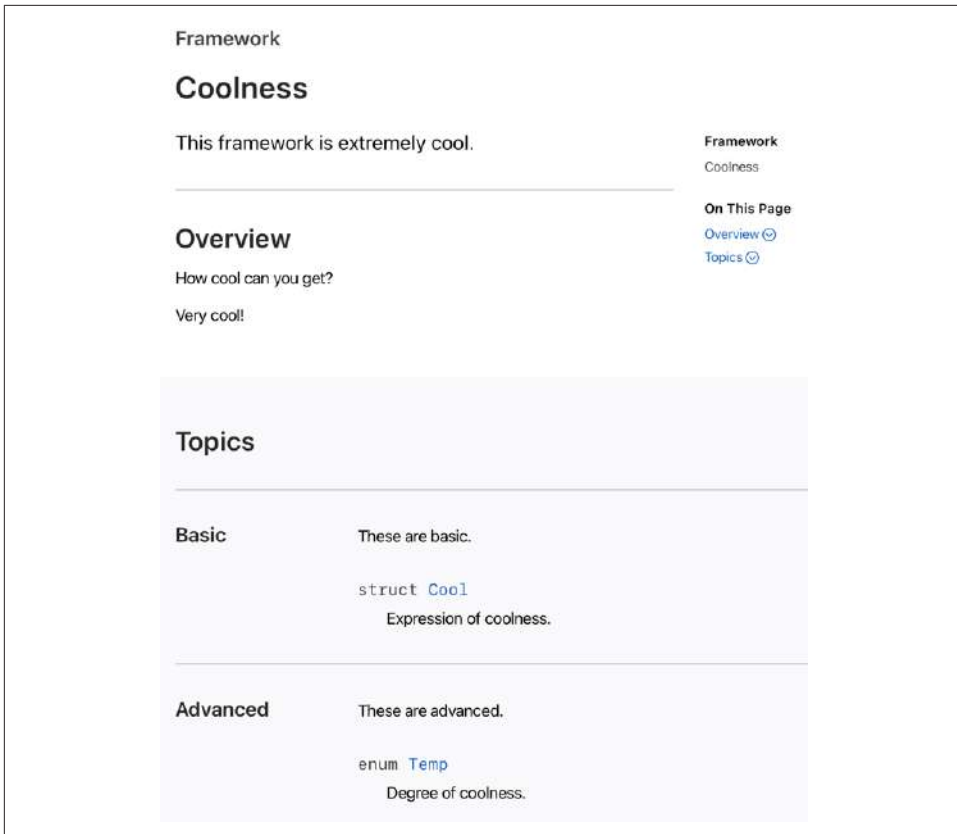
Framework

Coolness

This framework is extremely cool.

Framework
Coolness

On This Page
Overview
Topics

Overview

How cool can you get?

Very cool!

Topics

Basic

These are basic.

struct Cool
Expression of coolness.

Advanced

These are advanced.

enum Temp
Degree of coolness.